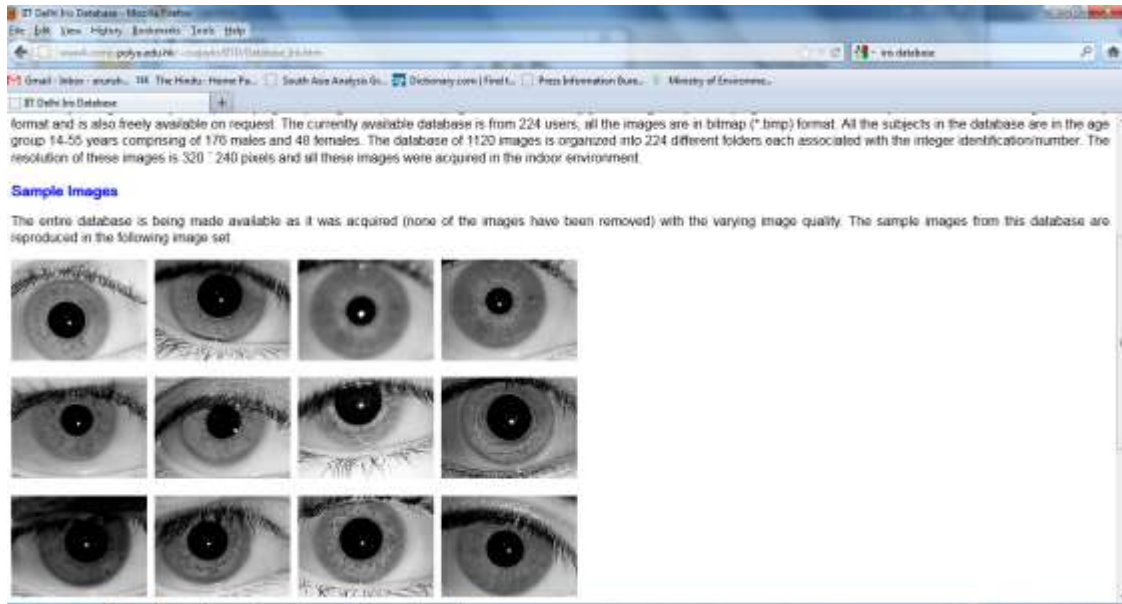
IIT Delhi Iris Database - Mozilla Firefox

File Edit View History Bookmarks Tools Help

www4.comp.polyu.edu.hk/~csajaykr/IITD/Database_Iris.htm

iris database

Gmail - Inbox - anursh... The Hindu : Home Pa... South Asia Analysis Gr... Dictionary.com | Find t... Press Information Bure... Ministry of Environme...

IIT Delhi Iris Database

format and is also freely available on request. The currently available database is from 224 users, all the images are in bitmap (*.bmp) format. All the subjects in the database are in the age group 14-55 years comprising of 176 males and 48 females. The database of 1120 images is organized into 224 different folders each associated with the integer identification/number. The resolution of these images is 320 ˘ 240 pixels and all these images were acquired in the indoor environment.

Sample Images

The entire database is being made available as it was acquired (none of the images have been removed) with the varying image quality. The sample images from this database are reproduced in the following image set.